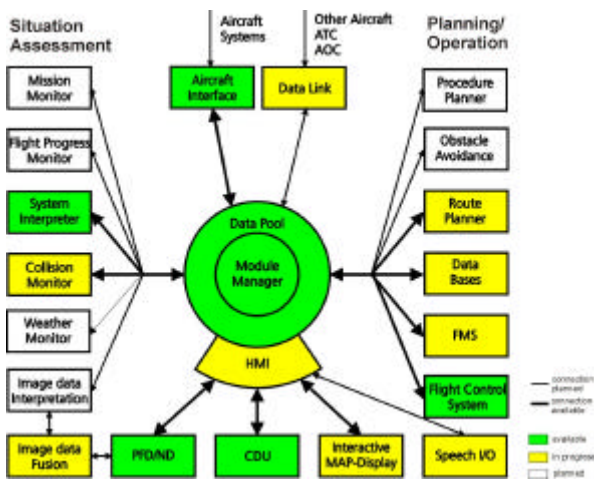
Situation Assessment

Aircraft Systems

Other Aircraft ATC AOC

Planning/ Operation

Mission Monitor

Aircraft Interface

Data Link

Procedure Planner

Flight Progress Monitor

Obstacle Avoidance

System Interpreter

Data Pool

Route Planner

Collision Monitor

Module Manager

Data Bases

Weather Monitor

FMS

HMI

Image data Interpretation

Flight Control System

connection planned

connection available

Image data Fusion

PFD/ND

CDU

Interactive MAP-Display

Speech I/O

available

in progress

planned